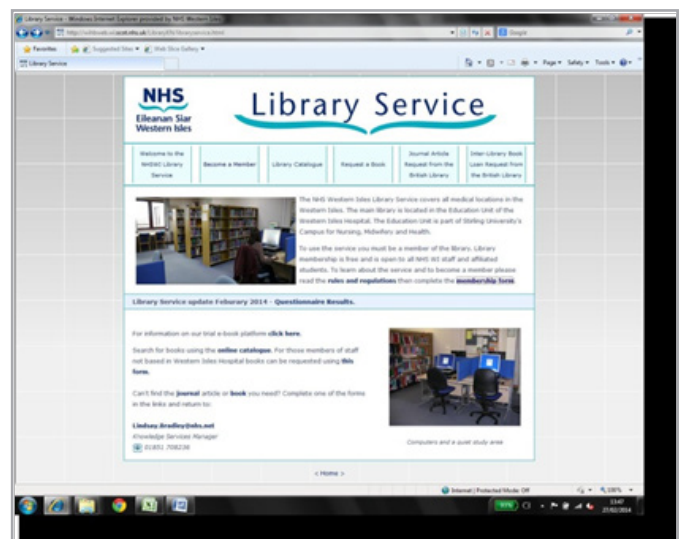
Library Service - Windows Internet Explorer provided by NHS Western Isles

http://wihb.scot.nhs.uk/LibraryISS/libraryservice.html

Favorites | Suggested Sites | Web Slice Gallery

Library Service

Page | Safety | Tools

NHS
Eileanan Siar
Western Isles

Library Service

| Welcome to the NHSWI Library Service | Become a Member | Library Catalogue | Request a Book | Journal Article Request from the British Library | Inter-Library Book Loan Request from the British Library |
|---|---|---|---|---|---|

The NHS Western Isles Library Service covers all medical locations in the Western Isles. The main library is located in the Education Unit of the Western Isles Hospital. The Education Unit is part of Stirling University's Campus for Nursing, Midwifery and Health.

To use the service you must be a member of the library. Library membership is free and is open to all NHS WI staff and affiliated students. To learn about the service and to become a member please read the rules and regulations then complete the membership form.

Library Service update Feburary 2014 - Questionnaire Results.

For information on our trial e-book platform click here.

Search for books using the online catalogue. For those members of staff not based in Western Isles Hospital books can be requested using this form.

Can't find the journal article or book you need? Complete one of the forms in the links and return to:

Lindsay.Bradley@nhs.net
Knowledge Services Manager
01851 708238

Computers and a quiet study area

< Home >

Internet | Protected Mode: Off

100%

13:47
27/02/2014